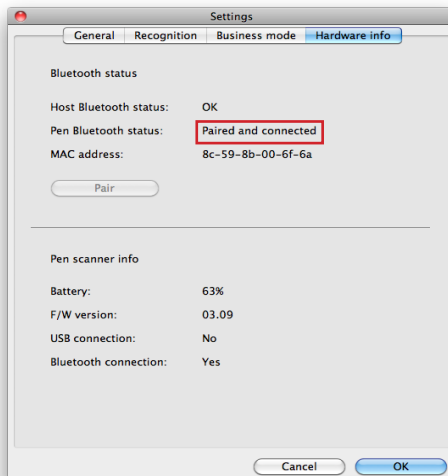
Settings

General | Recognition | Business mode | Hardware info

Bluetooth status

Host Bluetooth status: OK

Pen Bluetooth status: Paired and connected

MAC address: 8c-59-8b-00-6f-6a

Pair

Pen scanner info

Battery: 63%

F/W version: 03.09

USB connection: No

Bluetooth connection: Yes

Cancel OK